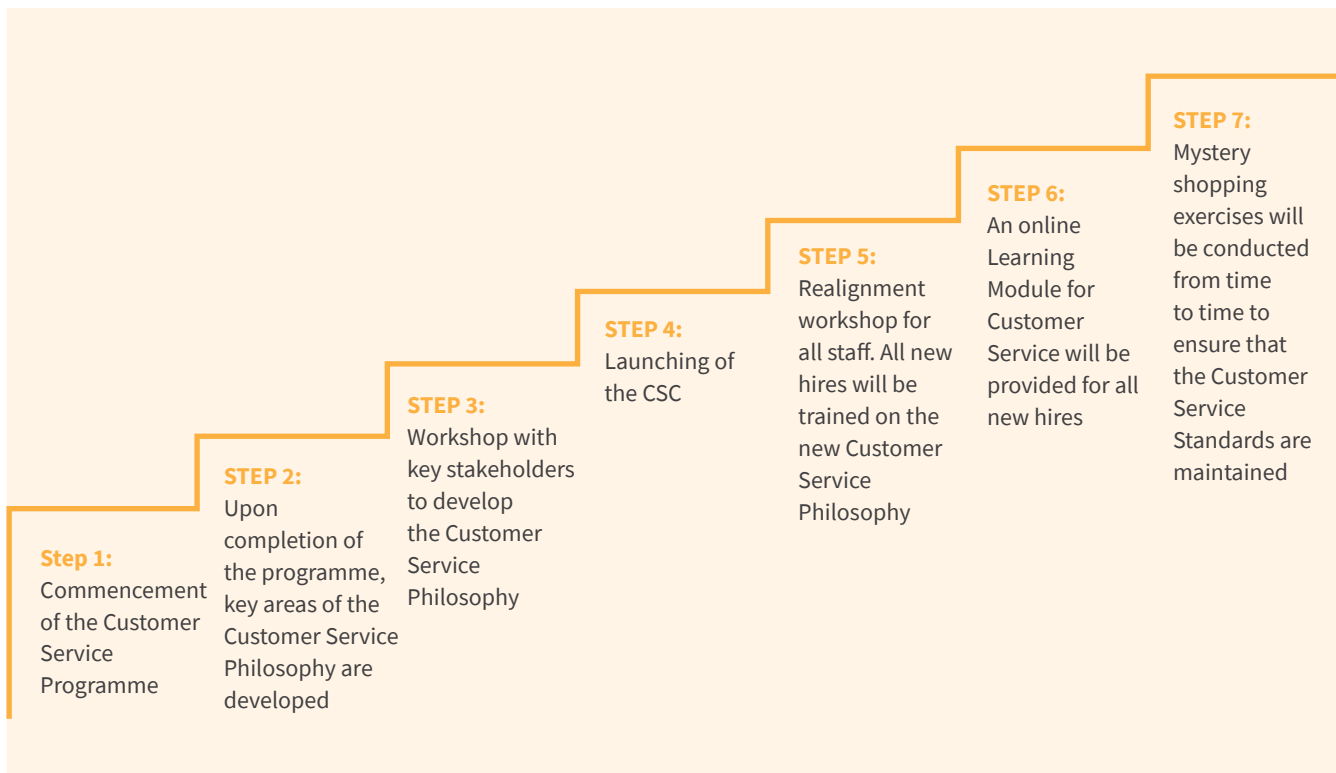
Step 1:
Commencement of the Customer Service Programme

STEP 2:
Upon completion of the programme, key areas of the Customer Service Philosophy are developed

STEP 3:
Workshop with key stakeholders to develop the Customer Service Philosophy

STEP 4:
Launching of the CSC

STEP 5:
Realignment workshop for all staff. All new hires will be trained on the new Customer Service Philosophy

STEP 6:
An online Learning Module for Customer Service will be provided for all new hires

STEP 7:
Mystery shopping exercises will be conducted from time to time to ensure that the Customer Service Standards are maintained